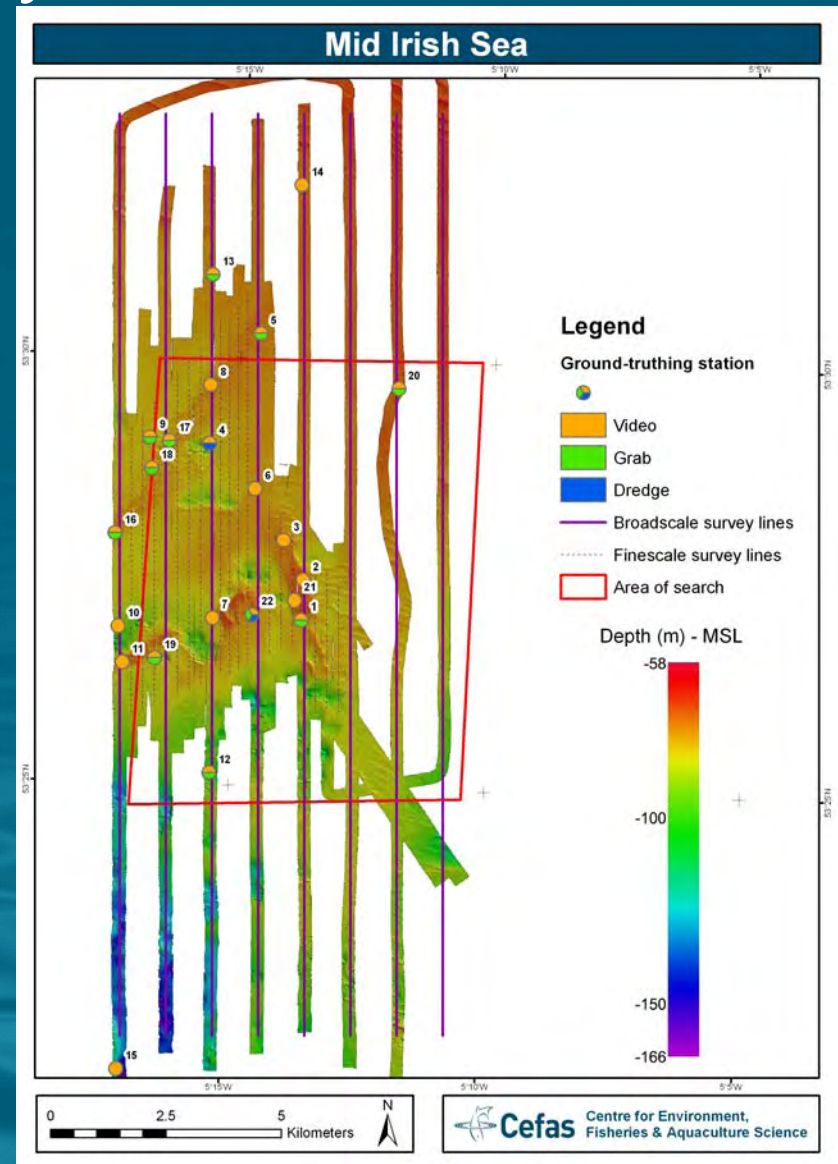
Mid Irish Sea

5°15'W 5°10'W 5°5'W

53°30'N 53°25'N

14
13
5
8
20
9
17
4
18
6
16
3
2
21
10
7
22
1
11
19
12
15

Legend

Ground-truthing station

Video

Grab

Dredge

Broadscale survey lines

Finescale survey lines

Area of search

Depth (m) - MSL

-58

-100

-150

-166

5°15'W 5°10'W 5°5'W

0 2.5 5 Kilometers

N

Cefas Centre for Environment, Fisheries & Aquaculture Science